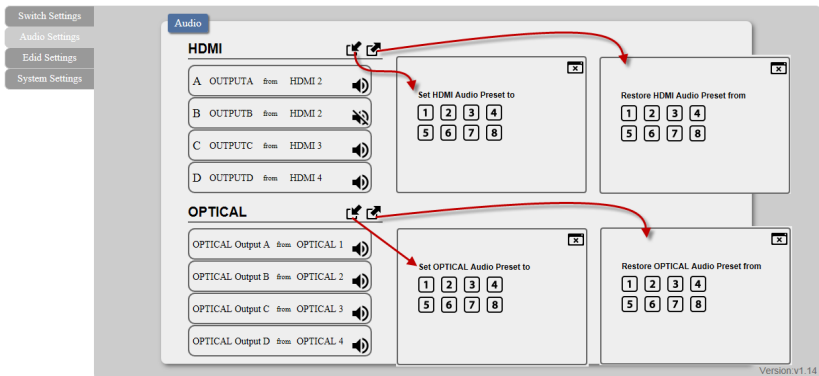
Switch Settings
Audio Settings
Edid Settings
System Settings

Audio

HDMI

A OUTPUTA from HDMI 2
B OUTPUTB from HDMI 2
C OUTPUTC from HDMI 3
D OUTPUTD from HDMI 4

Set HDMI Audio Preset to
1 2 3 4
5 6 7 8

Restore HDMI Audio Preset from
1 2 3 4
5 6 7 8

OPTICAL

OPTICAL Output A from OPTICAL 1
OPTICAL Output B from OPTICAL 2
OPTICAL Output C from OPTICAL 3
OPTICAL Output D from OPTICAL 4

Set OPTICAL Audio Preset to
1 2 3 4
5 6 7 8

Restore OPTICAL Audio Preset from
1 2 3 4
5 6 7 8

Version:v1.14